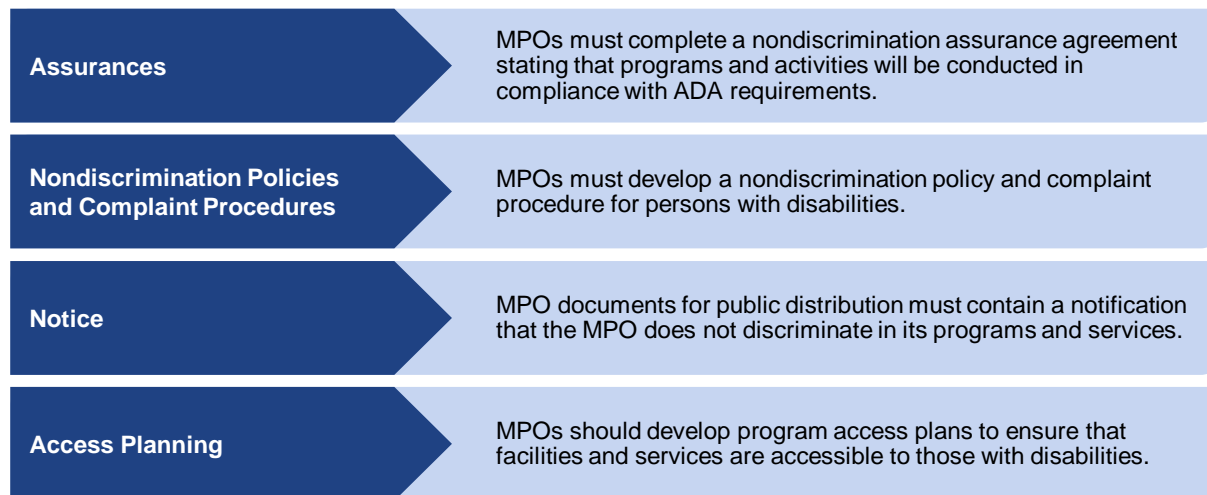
Assurances

MPOs must complete a nondiscrimination assurance agreement stating that programs and activities will be conducted in compliance with ADA requirements.

Nondiscrimination Policies and Complaint Procedures

MPOs must develop a nondiscrimination policy and complaint procedure for persons with disabilities.

Notice

MPO documents for public distribution must contain a notification that the MPO does not discriminate in its programs and services.

Access Planning

MPOs should develop program access plans to ensure that facilities and services are accessible to those with disabilities.